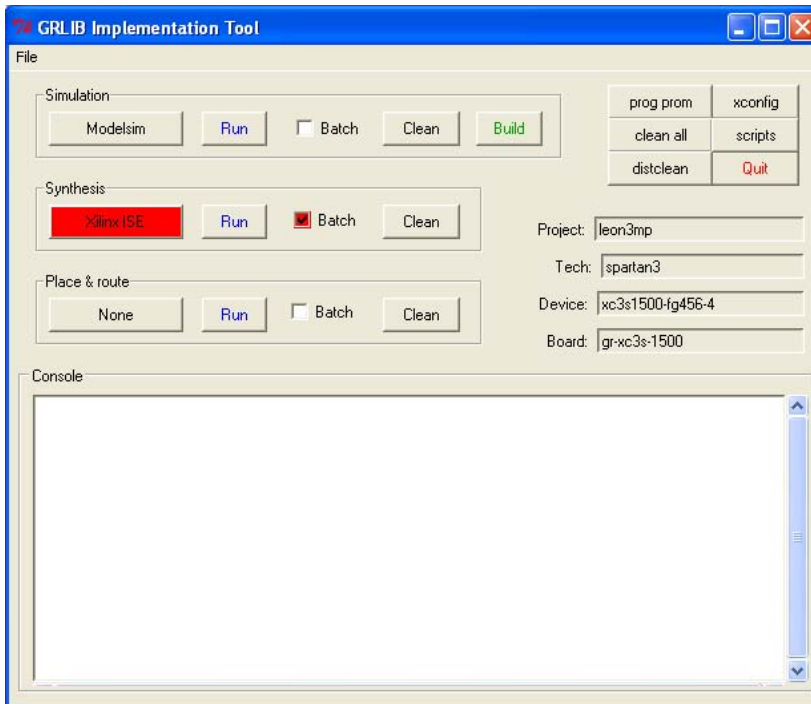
GRLIB Implementation Tool

File

Simulation

Modelsim Run Batch Clean Build

prog prom xconfig
clean all scripts
distclean Quit

Synthesis

Xilinx ISE Run Batch Clean

Project: leon3mp

Tech: spartan3

Place & route

None Run Batch Clean

Device: xc3s1500-fg456-4

Board: gr-xc3s-1500

Console